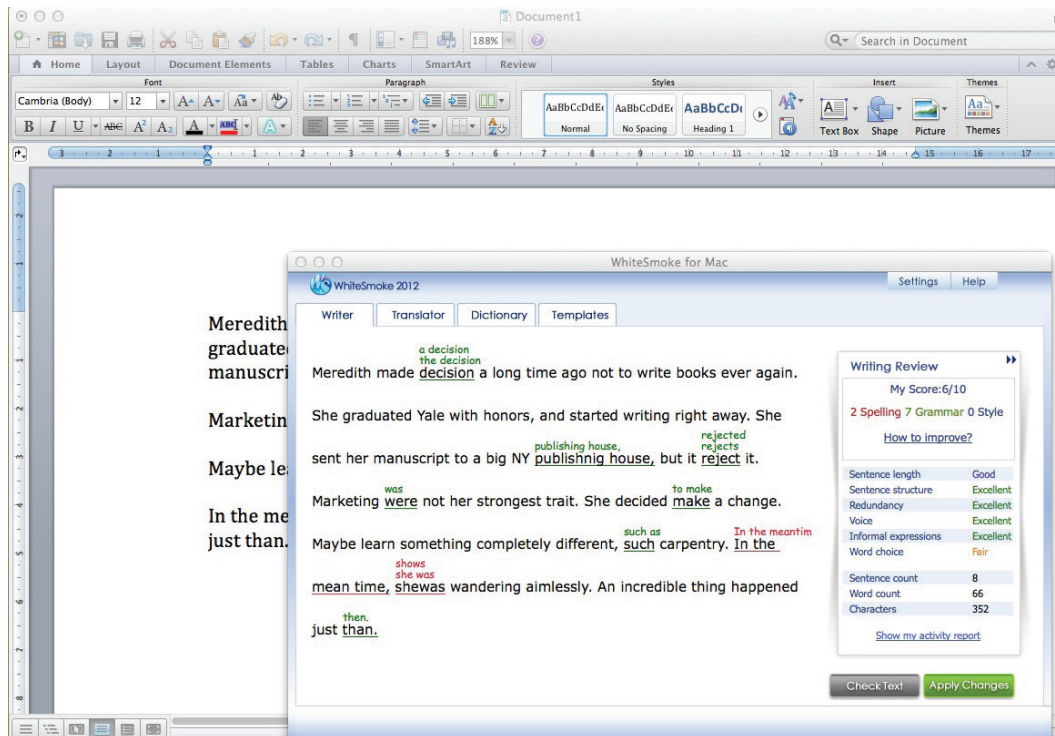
Document1

188%

Search in Document

Home | Layout | Document Elements | Tables | Charts | SmartArt | Review

Font

Cambria (Body) | 12

Paragraph

Styles

AaBbCcDdEe Normal | AaBbCcDdEe No Spacing | AaBbCcDd Heading 1

Insert

Text Box | Shape | Picture

Themes

Themes

Meredith
graduate
manuscri

Marketin

Maybe le

In the me
just than.

WhiteSmoke for Mac

WhiteSmoke 2012

Settings | Help

Writer | Translator | Dictionary | Templates

Meredith made decision (a decision / the decision) a long time ago not to write books ever again.

She graduated Yale with honors, and started writing right away. She

sent her manuscript to a big NY publishnig house, (publishing house,) but it reject (rejected / rejects) it.

Marketing were (was) not her strongest trait. She decided make (to make) a change.

Maybe learn something completely different, such (such as) carpentry. In the mean time, (In the meantim) shewas (shows / she was) wandering aimlessly. An incredible thing happened

just than. (then.)

Writing Review

My Score:6/10

2 Spelling 7 Grammar 0 Style

How to improve?

| | |
|---|---|
| Sentence length | Good |
| Sentence structure | Excellent |
| Redundancy | Excellent |
| Voice | Excellent |
| Informal expressions | Excellent |
| Word choice | Fair |

| | |
|---|---|
| Sentence count | 8 |
| Word count | 66 |
| Characters | 352 |

Show my activity report

Check Text | Apply Changes